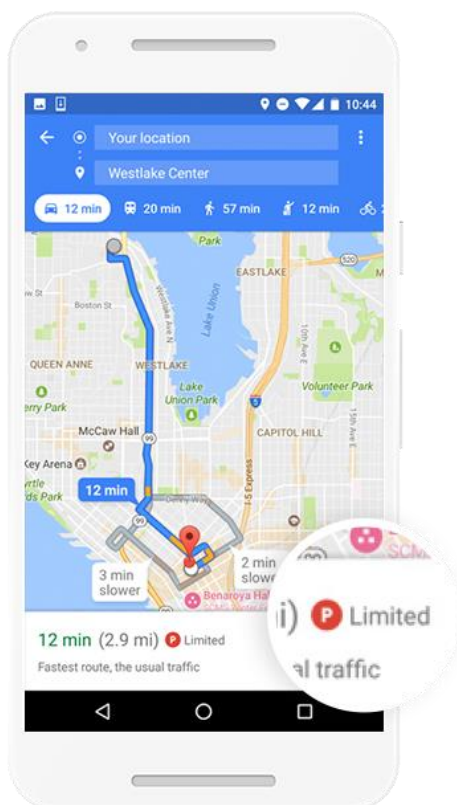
10:44

Your location

Westlake Center

12 min

20 min

57 min

12 min

Park

EASTLAKE

520

Boston St

Westlake Ave N

Lake Union

QUEEN ANNE

WESTLAKE

Volunteer Park

erry Park

Lake Union Park

5

McCaw Hall

99

CAPITOL HILL

Key Arena

rtle ds Park

12 min

Denny Way

I-5 Express

99

3 min slower

2 min slowe

Benaroya Hall

SCM

12 min (2.9 mi) P Limited

Fastest route, the usual traffic

i) P Limited

al traffic